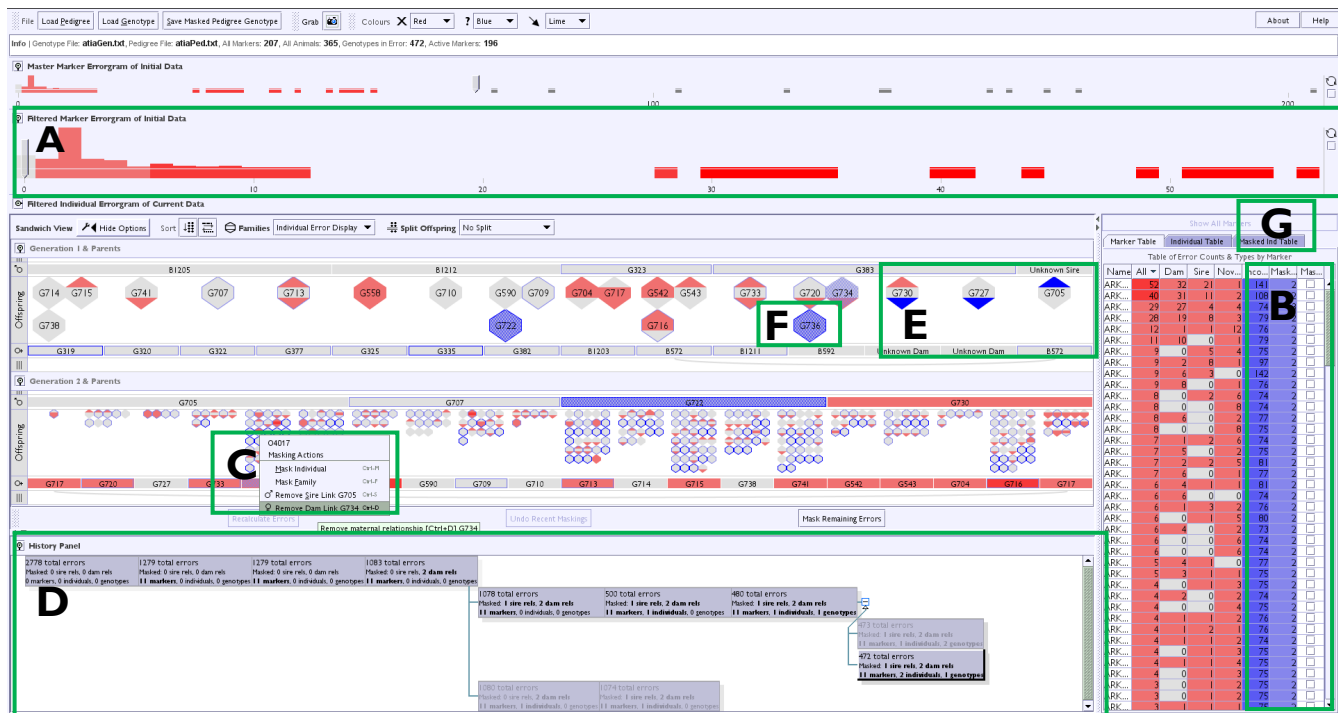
File Load Pedigree Load Genotype Save Masked Pedigree Genotype Grab Colours Red ? Blue Lime About Help

Info | Genotype File: afiaGen.txt, Pedigree File: afiaPed.txt, All Markers: 207, All Animals: 365, Genotypes in Error: 472, Active Markers: 196

Master Marker Errorgram of Initial Data

100 200

Filtered Marker Errorgram of Initial Data

A

0 10 20 30 40 50

Filtered Individual Errorgram of Current Data

Sandwich View Hide Options Sort Families Individual Error Display Split Offspring No Split

Generation 1 & Parents

B1205 B1212 G323 G383 Unknown Sire

Offspring

G714 G715 G741 G707 G713 G558 G710 G590 G709 G704 G717 G542 G543 G733 G720 G734 G730 G727 G705

G738 G722 G716 G736

F E

G319 G320 G322 G377 G325 G335 G382 B1203 B572 B1211 B592 Unknown Dam Unknown Dam B572

Generation 2 & Parents

G705 G707 G722 G730

Offspring

C

O4017
Masking Actions
Mask Individual Ctrl-M
Mask Family Ctrl-F
Remove Sire Link G705 Ctrl-S
Remove Dam Link G734 Ctrl-D

G717 G720 G727 G733 G590 G709 G710 G713 G714 G715 G738 G741 G542 G543 G704 G716 G717

Recalculate Errors Remove maternal relationship [Ctrl+D] G734 Undo Recent Maskings Mask Remaining Errors

History Panel

2778 total errors
Masked: 0 sire rels, 0 dam rels
0 markers, 0 individuals, 0 genotypes

1279 total errors
Masked: 0 sire rels, 0 dam rels
11 markers, 0 individuals, 0 genotypes

1279 total errors
Masked: 0 sire rels, 0 dam rels
11 markers, 0 individuals, 0 genotypes

1083 total errors
Masked: 0 sire rels, 0 dam rels
11 markers, 0 individuals, 0 genotypes

D

1078 total errors
Masked: 1 sire rels, 2 dam rels
11 markers, 0 individuals, 0 genotypes

500 total errors
Masked: 1 sire rels, 2 dam rels
11 markers, 1 individuals, 0 genotypes

480 total errors
Masked: 1 sire rels, 2 dam rels
11 markers, 1 individuals, 1 genotypes

473 total errors
Masked: 1 sire rels, 2 dam rels
11 markers, 1 individuals, 2 genotypes

472 total errors
Masked: 1 sire rels, 2 dam rels
11 markers, 2 individuals, 1 genotypes

1080 total errors
Masked: 1 sire rels, 2 dam rels
11 markers, 1 individuals, 0 genotypes

1074 total errors
Masked: 1 sire rels, 2 dam rels
11 markers, 1 individuals, 0 genotypes

Show All Markers

G

Marker Table Individual Table Masked Ind Table

Table of Error Counts & Types by Marker

| Name | All | Dam | Sire | Nov... | Inco... | Mask... | Mas... |
|---|---|---|---|---|---|---|---|
| ARK... | 52 | 32 | 21 | 1 | 141 | 2 | |
| ARK... | 40 | 31 | 11 | 2 | 108 | 2 | |
| ARK... | 29 | 27 | 4 | 4 | 74 | 2 | |
| ARK... | 28 | 19 | 8 | 3 | 79 | 2 | |
| ARK... | 12 | 1 | 1 | 12 | 76 | 2 | |
| ARK... | 11 | 10 | 0 | 1 | 79 | 2 | |
| ARK... | 9 | 0 | 5 | 4 | 75 | 2 | |
| ARK... | 9 | 2 | 8 | 1 | 97 | 2 | |
| ARK... | 9 | 6 | 3 | 0 | 142 | 2 | |
| ARK... | 9 | 8 | 0 | 1 | 76 | 2 | |
| ARK... | 8 | 0 | 2 | 6 | 74 | 2 | |
| ARK... | 8 | 0 | 0 | 8 | 74 | 2 | |
| ARK... | 8 | 6 | 0 | 2 | 77 | 2 | |
| ARK... | 7 | 6 | 0 | 1 | 73 | 2 | |
| ARK... | 7 | 1 | 2 | 6 | 74 | 2 | |
| ARK... | 7 | 5 | 0 | 2 | 75 | 2 | |
| ARK... | 7 | 2 | 2 | 5 | 81 | 2 | |
| ARK... | 7 | 6 | 0 | 1 | 77 | 2 | |
| ARK... | 6 | 4 | | 1 | 81 | 2 | |
| ARK... | 6 | 6 | 0 | 0 | 74 | 2 | |
| ARK... | 6 | 1 | 3 | 2 | 76 | 2 | |
| ARK... | 6 | 0 | 1 | 5 | 80 | 2 | |
| ARK... | 6 | 0 | 0 | 6 | 73 | 2 | |
| ARK... | 6 | 0 | 0 | 6 | 74 | 2 | |
| ARK... | 6 | 0 | 0 | 6 | 74 | 2 | |
| ARK... | 5 | 4 | 1 | 0 | 77 | 2 | |
| ARK... | 5 | 3 | 1 | 1 | 75 | 2 | |
| ARK... | 4 | 0 | 1 | 3 | 75 | 2 | |
| ARK... | 4 | 2 | 0 | 2 | 74 | 2 | |
| ARK... | 4 | 0 | 0 | 4 | 75 | 2 | |
| ARK... | 4 | 1 | | 3 | 76 | 2 | |
| ARK... | 4 | 1 | 2 | 1 | 74 | 2 | |
| ARK... | 4 | 0 | 1 | 3 | 74 | 2 | |
| ARK... | 4 | 1 | 0 | 3 | 75 | 2 | |
| ARK... | 4 | 0 | 0 | 4 | 75 | 2 | |
| ARK... | 4 | 0 | 1 | 3 | 75 | 2 | |
| ARK... | 3 | 0 | 1 | 2 | 75 | 2 | |
| ARK... | 3 | 0 | 0 | 3 | 75 | 2 | |

B